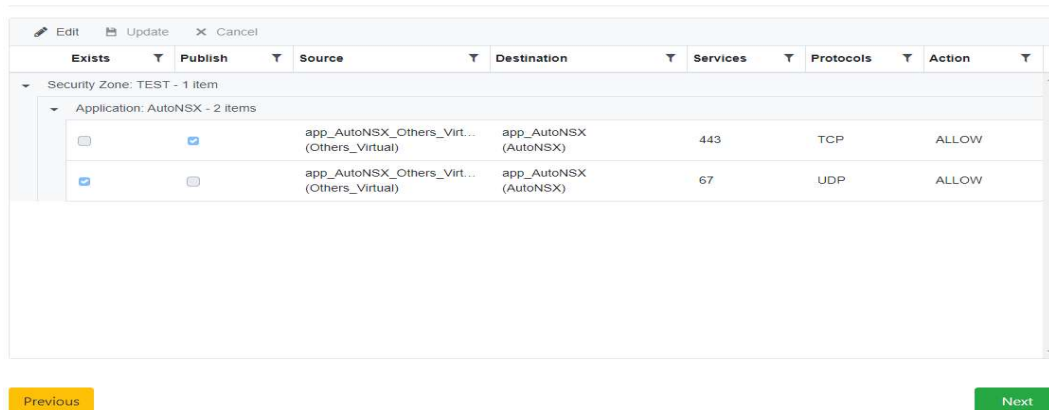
Edit Update Cancel

| Exists | Publish | Source | Destination | Services | Protocols | Action |
|---|---|---|---|---|---|---|
| Security Zone: TEST - 1 item | | | | | | |
| Application: AutoNSX - 2 items | | | | | | |
| ☐ | ☑ | app_AutoNSX_Others_Virt... (Others_Virtual) | app_AutoNSX (AutoNSX) | 443 | TCP | ALLOW |
| ☑ | ☐ | app_AutoNSX_Others_Virt... (Others_Virtual) | app_AutoNSX (AutoNSX) | 67 | UDP | ALLOW |

Previous

Next